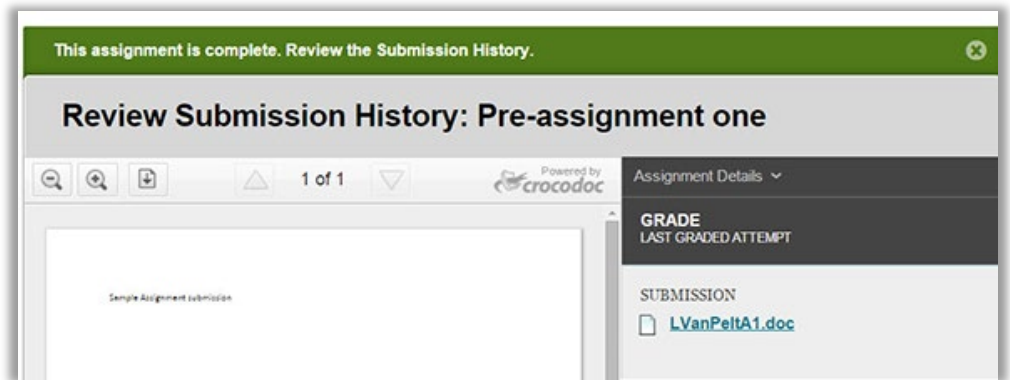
This assignment is complete. Review the Submission History.

Review Submission History: Pre-assignment one

1 of 1

Powered by crocodoc

Assignment Details

GRADE
LAST GRADED ATTEMPT

Sample Assignment submission

SUBMISSION

LVanPeltA1.doc